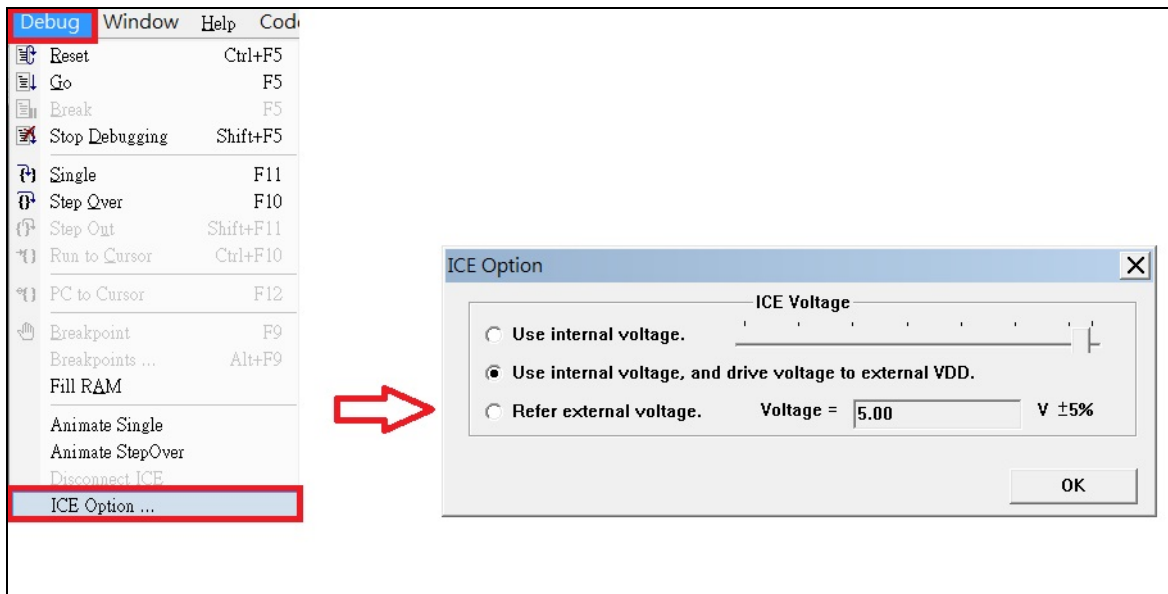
Debug Window Help Code

Reset Ctrl+F5
Go F5
Break F5
Stop Debugging Shift+F5
Single F11
Step Over F10
Step Out Shift+F11
Run to Cursor Ctrl+F10
PC to Cursor F12
Breakpoint F9
Breakpoints ... Alt+F9
Fill RAM
Animate Single
Animate StepOver
Disconnect ICE
ICE Option ...

ICE Option

ICE Voltage

Use internal voltage.

Use internal voltage, and drive voltage to external VDD.

Refer external voltage. Voltage = 5.00 V ±5%

OK